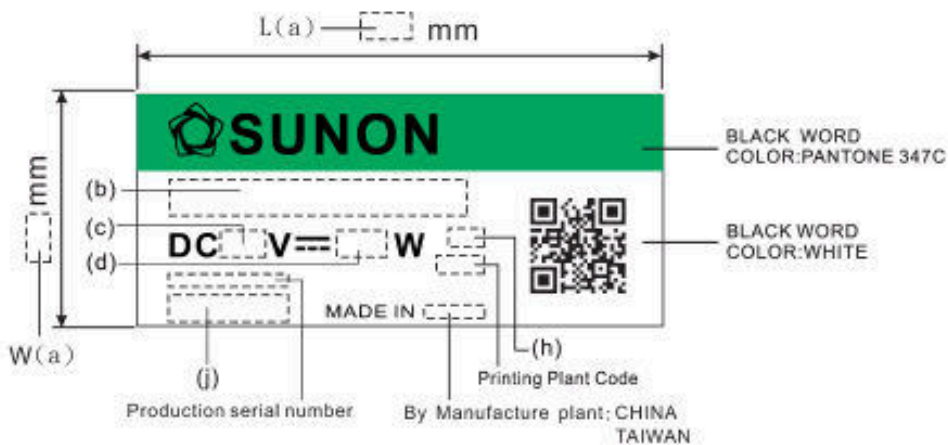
L(a) mm

SUNON

BLACK WORD
COLOR:PANTONE 347C

(b)

(c)

DC V--- W

(d)

BLACK WORD
COLOR:WHITE

mm

W(a)

MADE IN

(h)

(j)

Printing Plant Code

Production serial number

By Manufacture plant: CHINA
TAIWAN